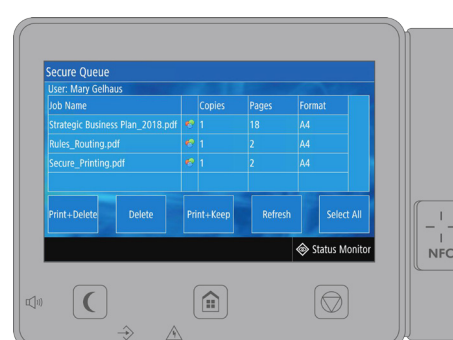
Secure Queue

User: Mary Gelhaus

| Job Name | | Copies | Pages | Format |
|---|---|---|---|---|
| Strategic Business Plan_2018.pdf | | 1 | 18 | A4 |
| Rules_Routing.pdf | | 1 | 2 | A4 |
| Secure_Printing.pdf | | 1 | 2 | A4 |

Print+Delete
Delete
Print+Keep
Refresh
Select All

Status Monitor

NFC